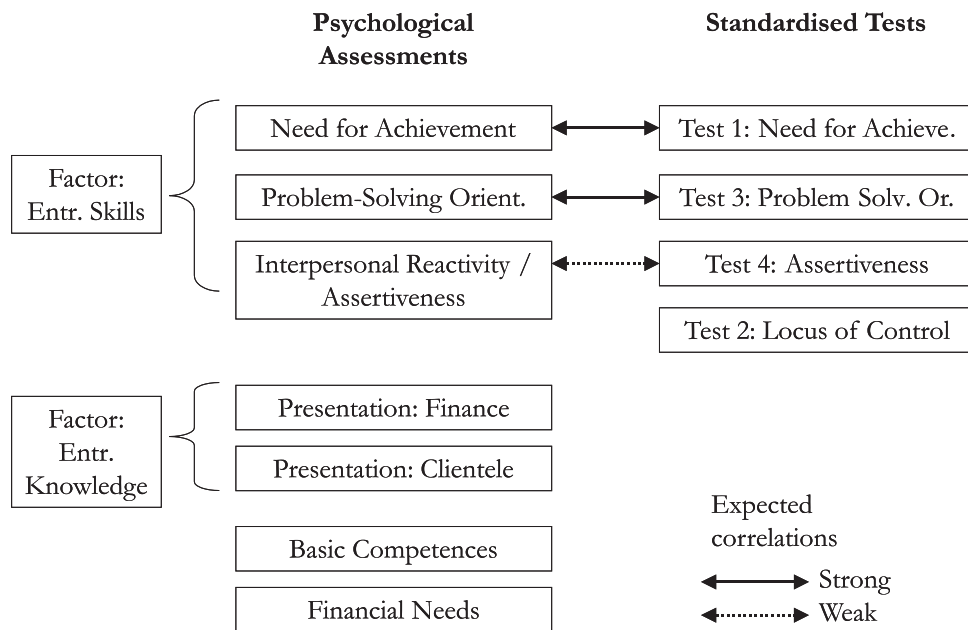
Psychological Assessments

Standardised Tests

Factor: Entr. Skills

Need for Achievement

Test 1: Need for Achieve.

Problem-Solving Orient.

Test 3: Problem Solv. Or.

Interpersonal Reactivity / Assertiveness

Test 4: Assertiveness

Test 2: Locus of Control

Factor: Entr. Knowledge

Presentation: Finance

Presentation: Clientele

Basic Competences

Financial Needs

Expected correlations

Strong

Weak